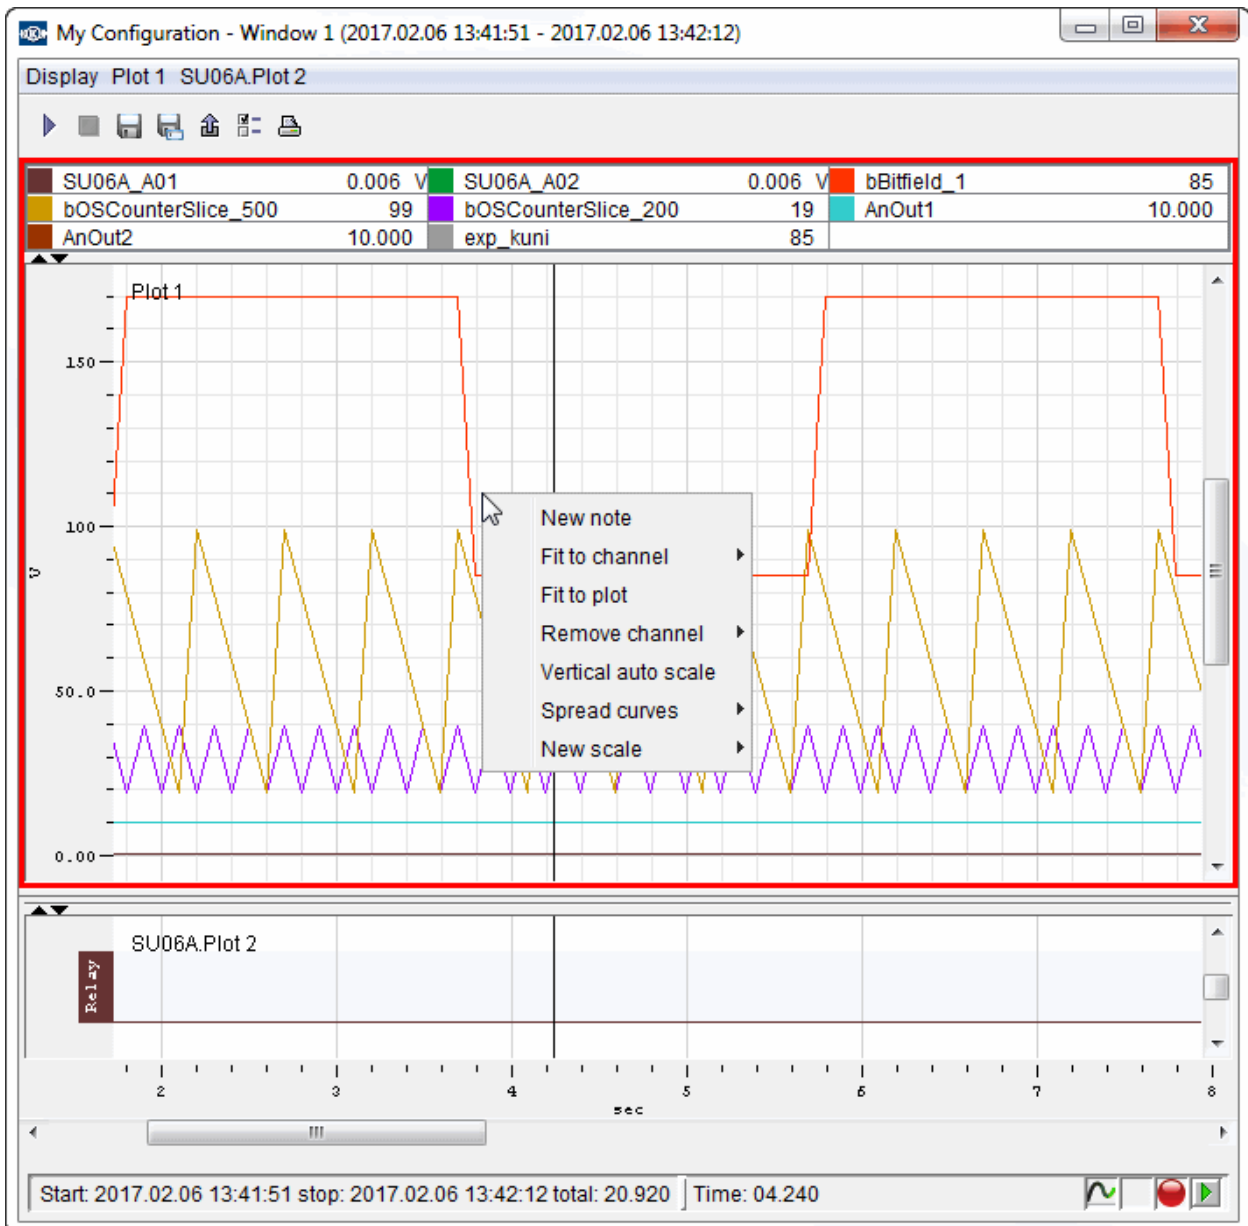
My Configuration - Window 1 (2017.02.06 13:41:51 - 2017.02.06 13:42:12)

Display Plot 1 SU06A.Plot 2

| SU06A_A01 | 0.006 V | SU06A_A02 | 0.006 V | bBitfield_1 | 85 |
|---|---|---|---|---|---|
| bOSCounterSlice_500 | 99 | bOSCounterSlice_200 | 19 | AnOut1 | 10.000 |
| AnOut2 | 10.000 | exp_kuni | 85 | | |

Plot 1

150

100

V

50.0

0.00

New note
Fit to channel
Fit to plot
Remove channel
Vertical auto scale
Spread curves
New scale

SU06A.Plot 2

Relay

2 3 4 5 6 7 8

sec

III

Start: 2017.02.06 13:41:51 stop: 2017.02.06 13:42:12 total: 20.920 Time: 04.240